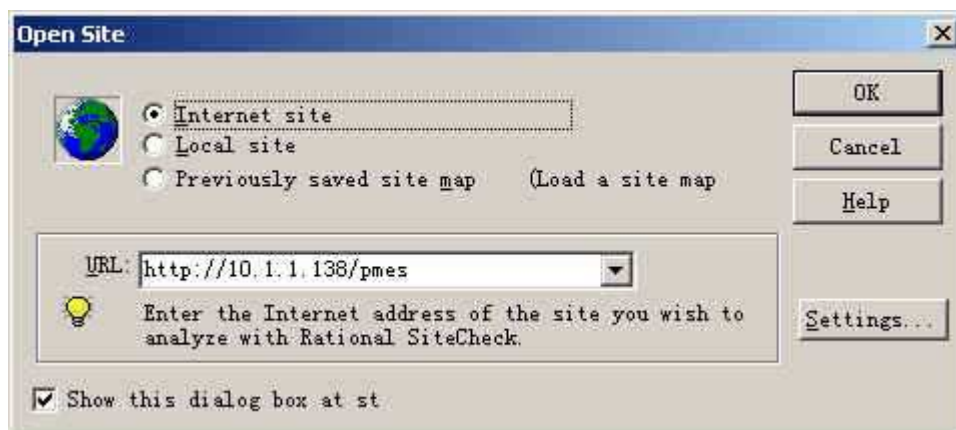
Open Site

Internet site
Local site
Previously saved site map (Load a site map

OK
Cancel
Help

URL: http://10.1.1.138/pmes

Enter the Internet address of the site you wish to analyre with Rational SiteCheck.

Settings...

Show this dialog box at st